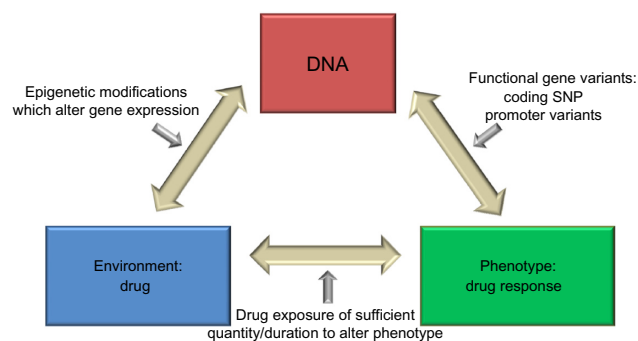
DNA

Epigenetic modifications which alter gene expression

Functional gene variants: coding SNP promoter variants

Environment: drug

Phenotype: drug response

Drug exposure of sufficient quantity/duration to alter phenotype